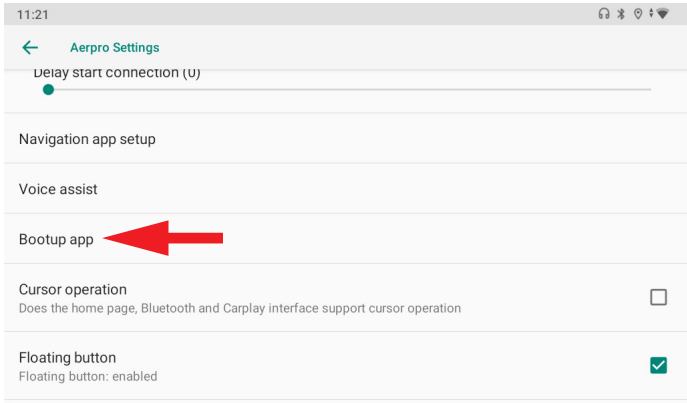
11:21

Aerpro Settings

Delay start connection (0)

Navigation app setup

Voice assist

Bootup app

Cursor operation
Does the home page, Bluetooth and Carplay interface support cursor operation

Floating button
Floating button: enabled